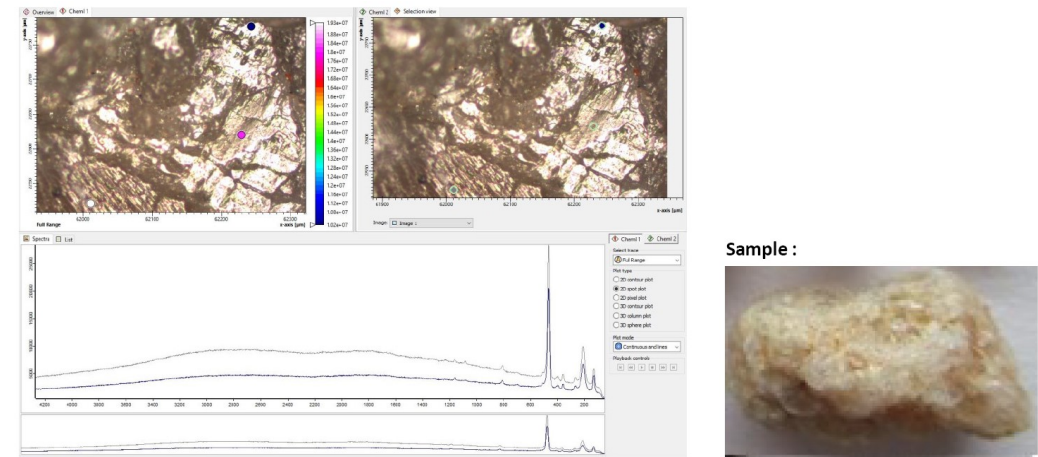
Overview Chem1 1

y-axis [µm]

1.93e+07
1.88e+07
1.84e+07
1.8e+07
1.76e+07
1.72e+07
1.68e+07
1.64e+07
1.6e+07
1.56e+07
1.52e+07
1.48e+07
1.44e+07
1.4e+07
1.36e+07
1.32e+07
1.28e+07
1.24e+07
1.2e+07
1.16e+07
1.12e+07
1.08e+07
1.02e+07

Full Range

62000 62100 62200 62300 x-axis [µm]

Chem1 2 Selection view

y-axis [µm]

61900 62000 62100 62200 62300 x-axis [µm]

Image: Image 1

Spectra List

25000
20000
15000
10000
5000

4200 4000 3800 3600 3400 3200 3000 2800 2600 2400 2200 2000 1800 1600 1400 1200 1000 800 600 400 200

Chem1 1 Chem1 2

Select trace
Full Range

Plot type
2D contour plot
2D spot plot
2D pixel plot
3D contour plot
3D column plot
3D sphere plot

Plot mode
Continuous and lines

Playback controls

Sample :